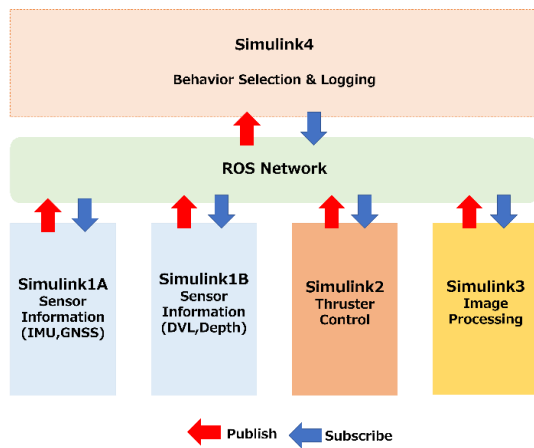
Simulink4
Behavior Selection & Logging

ROS Network

Simulink1A
Sensor
Information
(IMU,GNSS)

Simulink1B
Sensor
Information
(DVL,Depth)

Simulink2
Thruster
Control

Simulink3
Image
Processing

Publish Subscribe